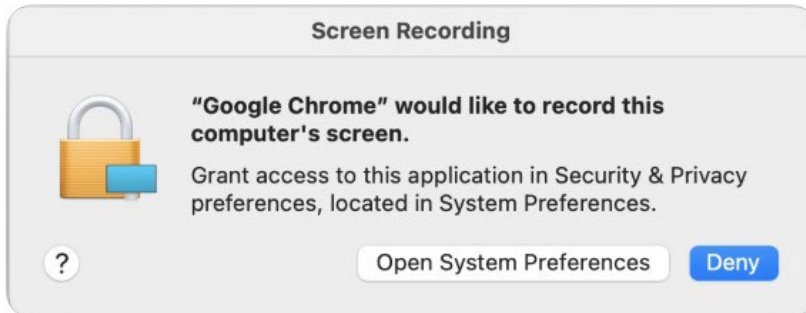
Screen Recording

“Google Chrome” would like to record this computer's screen.

Grant access to this application in Security & Privacy preferences, located in System Preferences.

?

Open System Preferences

Deny